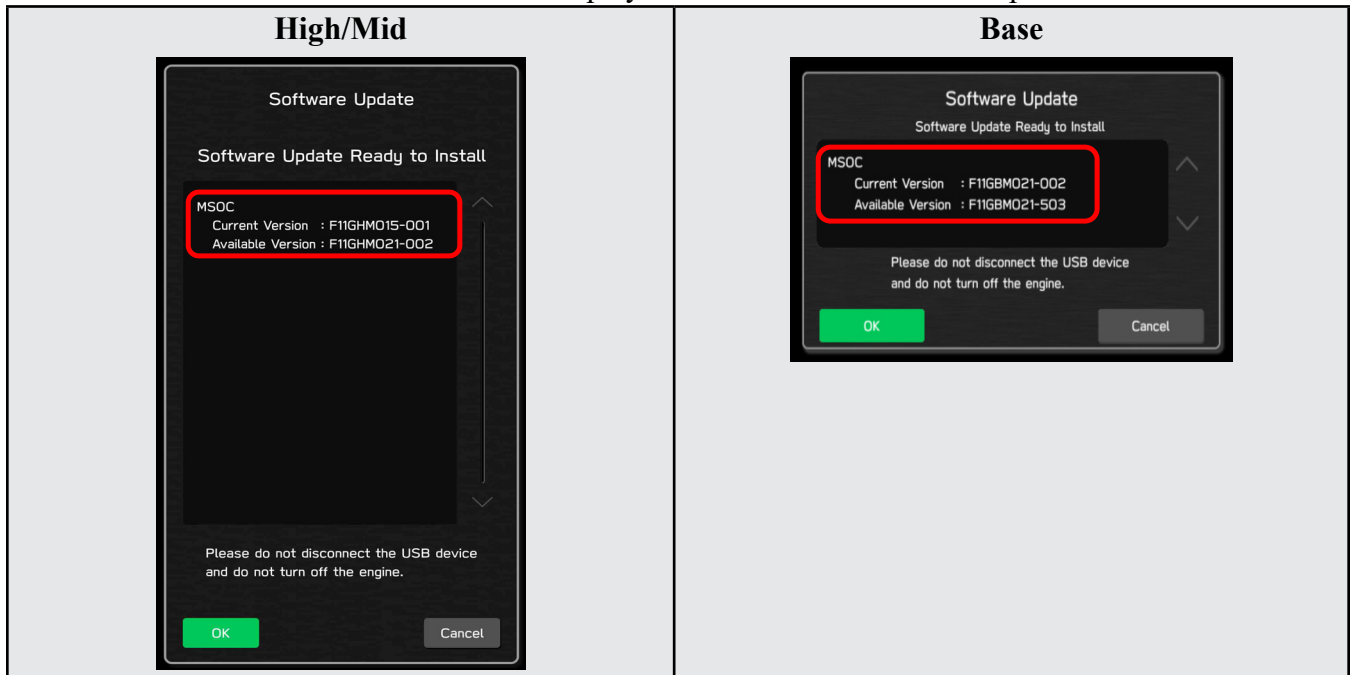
| High/Mid | Base |
|---|---|
| Software Update<br><br>Software Update Ready to Install<br><br>MSOC<br>Current Version : F11GHM015-001<br>Available Version : F11GHM021-002<br><br>Please do not disconnect the USB device and do not turn off the engine.<br><br>OK Cancel | Software Update<br>Software Update Ready to Install<br><br>MSOC<br>Current Version : F11GBM021-002<br>Available Version : F11GBM021-503<br><br>Please do not disconnect the USB device and do not turn off the engine.<br><br>OK Cancel |